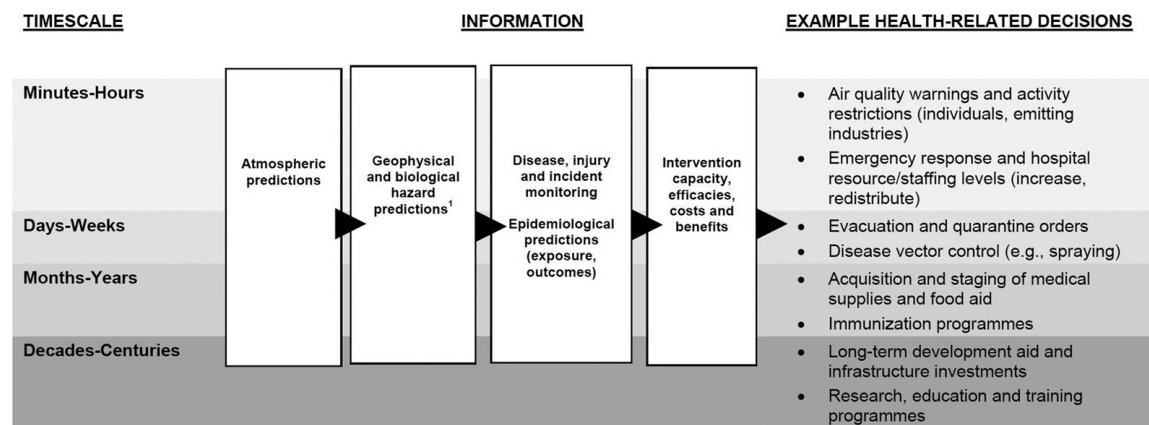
TIMESCALE

INFORMATION

EXAMPLE HEALTH-RELATED DECISIONS

Minutes-Hours

Days-Weeks

Months-Years

Decades-Centuries

Atmospheric predictions

Geophysical and biological hazard predictions$^1$

Disease, injury and incident monitoring

Epidemiological predictions (exposure, outcomes)

Intervention capacity, efficacies, costs and benefits

• Air quality warnings and activity restrictions (individuals, emitting industries)
• Emergency response and hospital resource/staffing levels (increase, redistribute)
• Evacuation and quarantine orders
• Disease vector control (e.g., spraying)
• Acquisition and staging of medical supplies and food aid
• Immunization programmes
• Long-term development aid and infrastructure investments
• Research, education and training programmes